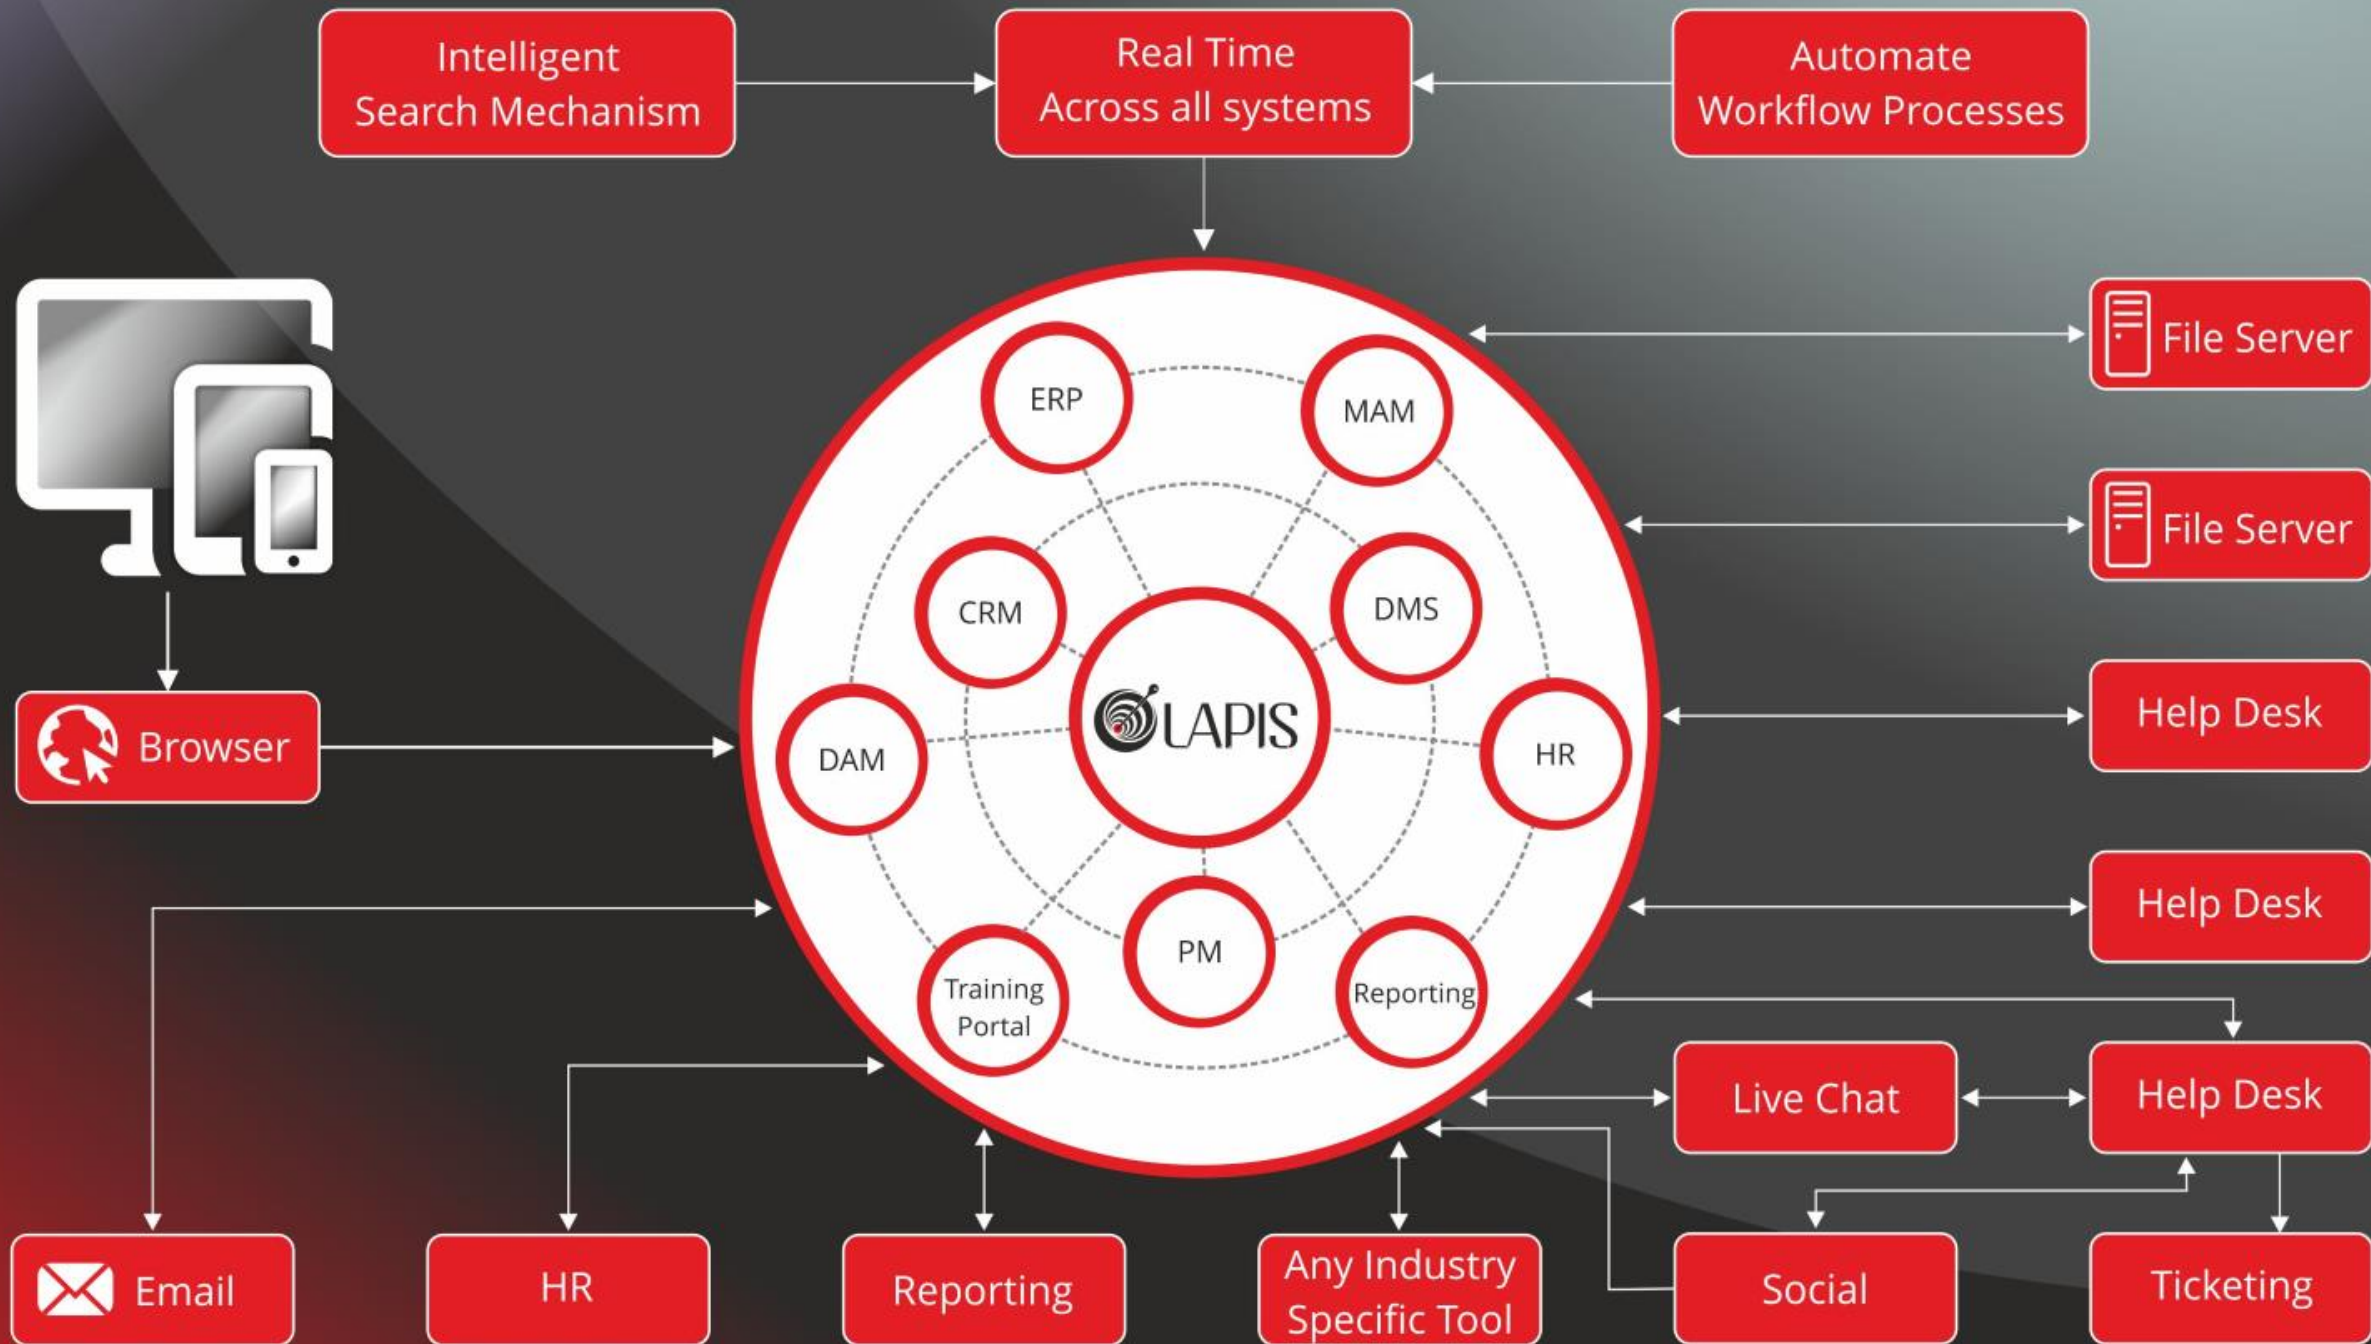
Intelligent Search Mechanism

Real Time Across all systems

Automate Workflow Processes

File Server

File Server

Browser

ERP

MAM

CRM

DMS

LAPIS

DAM

HR

Help Desk

Help Desk

PM

Training Portal

Reporting

Live Chat

Help Desk

Email

HR

Reporting

Any Industry Specific Tool

Social

Ticketing